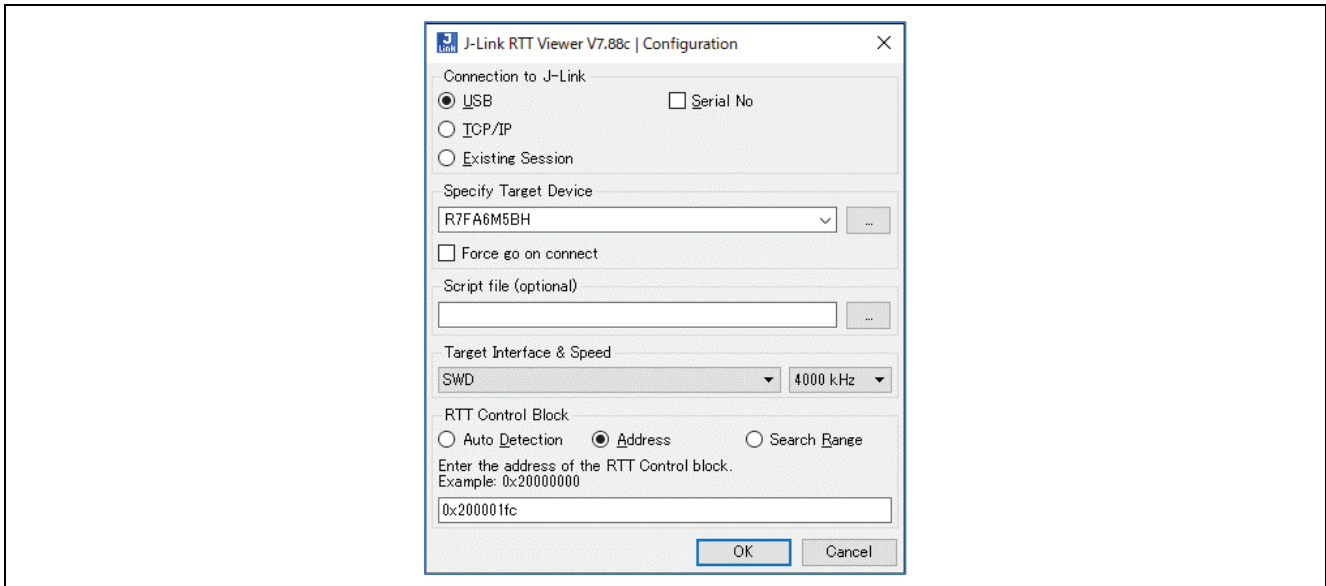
J Link J-Link RTT Viewer V7.88c | Configuration ×

Connection to J-Link
USB
Serial No
TCP/IP
Existing Session

Specify Target Device
R7FA6M5BH
...
Force go on connect

Script file (optional)
...

Target Interface & Speed
SWD
4000 kHz

RTT Control Block
Auto Detection
Address
Search Range
Enter the address of the RTT Control block.
Example: 0x20000000
0x200001fc

OK
Cancel